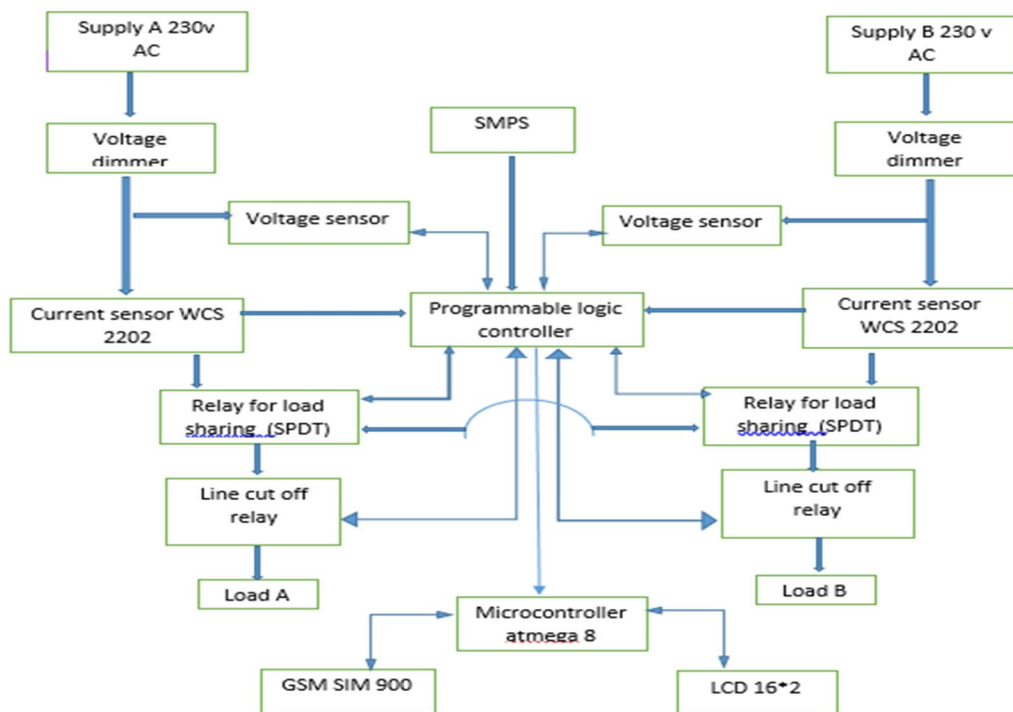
Supply A 230v AC

Supply B 230 v AC

Voltage dimmer

SMPS

Voltage dimmer

Voltage sensor

Voltage sensor

Current sensor WCS 2202

Programmable logic controller

Current sensor WCS 2202

Relay for load sharing (SPDT)

Relay for load sharing (SPDT)

Line cut off relay

Line cut off relay

Load A

Load B

Microcontroller atmega 8

GSM SIM 900

LCD 16*2